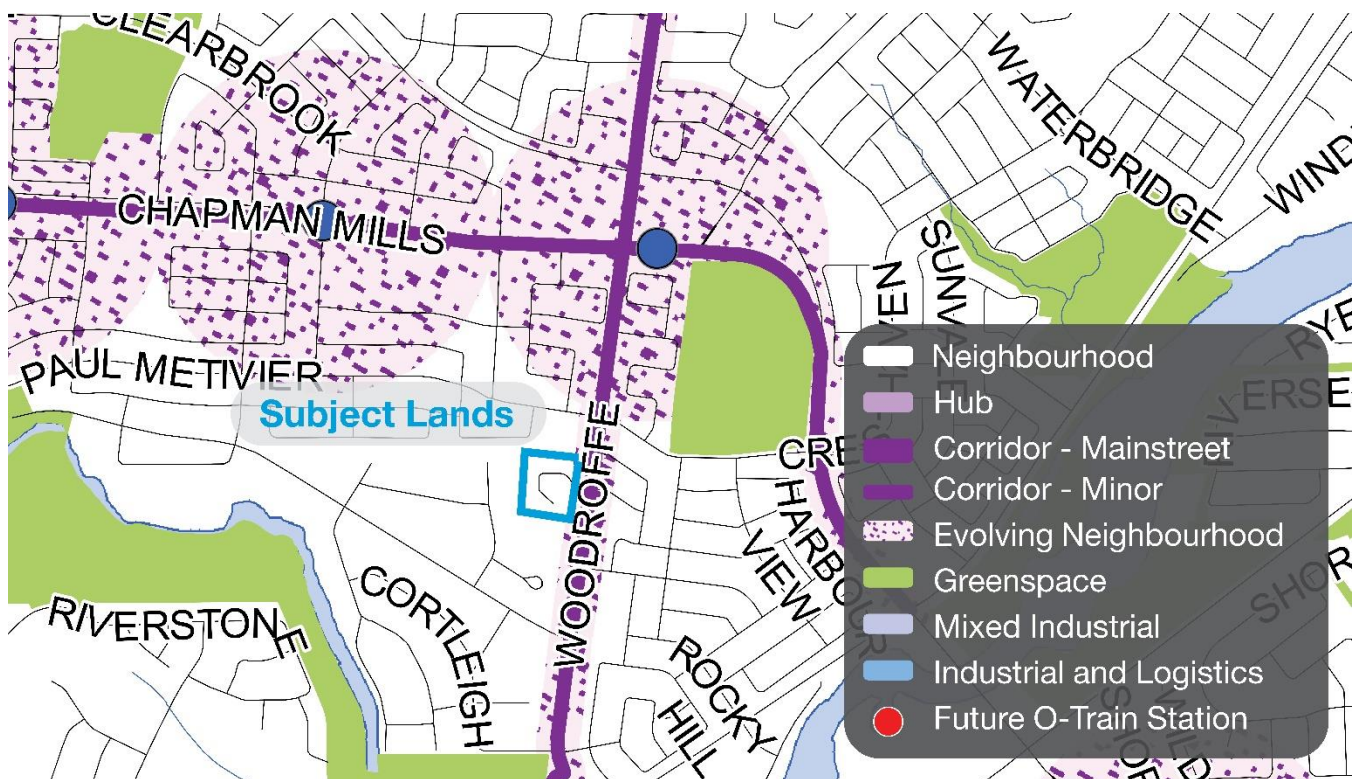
CLEARBROOK
WATERBRIDGE
WIND
CHAPMAN MILLS
SUNVALE
HAVEN
RYE
PAUL METIVIER
Subject Lands
WOODROFFE
CRE
HARBOUR VIEW
RIVERSTONE
CORTLEIGH
ROCKY HILL
RIVERSE
SHOR

Neighbourhood
Hub
Corridor - Mainstreet
Corridor - Minor
Evolving Neighbourhood
Greenspace
Mixed Industrial
Industrial and Logistics
Future O-Train Station